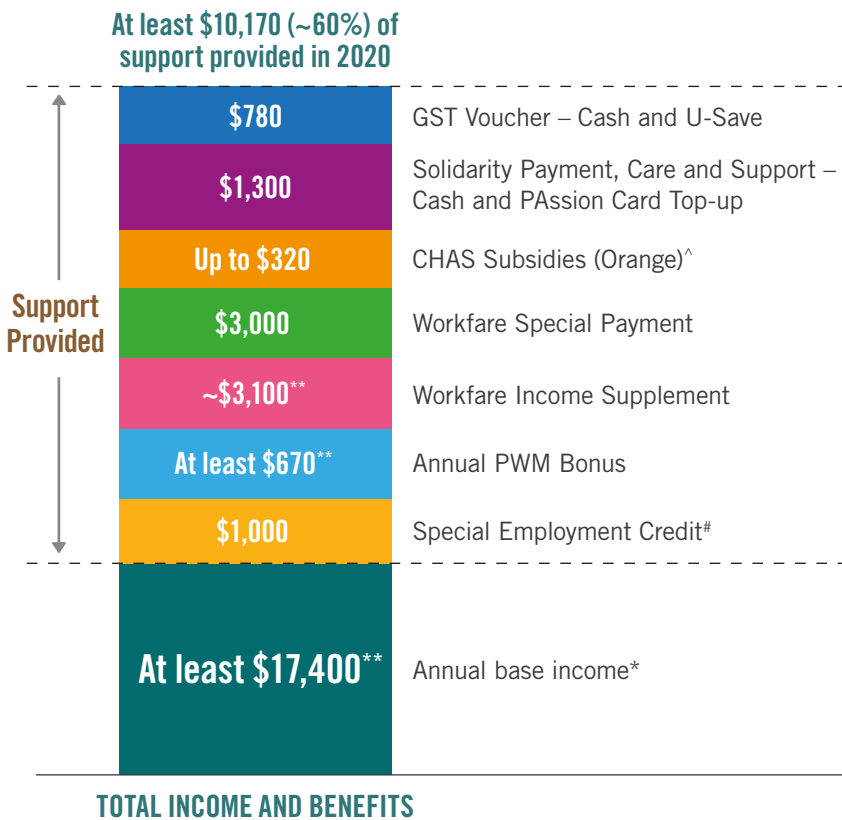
At least \$10,170 (~60%) of support provided in 2020

Support Provided

\$780 GST Voucher – Cash and U-Save

\$1,300 Solidarity Payment, Care and Support – Cash and PAssion Card Top-up

Up to \$320 CHAS Subsidies (Orange)^

\$3,000 Workfare Special Payment

~\$3,100** Workfare Income Supplement

At least \$670** Annual PWM Bonus

\$1,000 Special Employment Credit#

At least \$17,400** Annual base income*

TOTAL INCOME AND BENEFITS